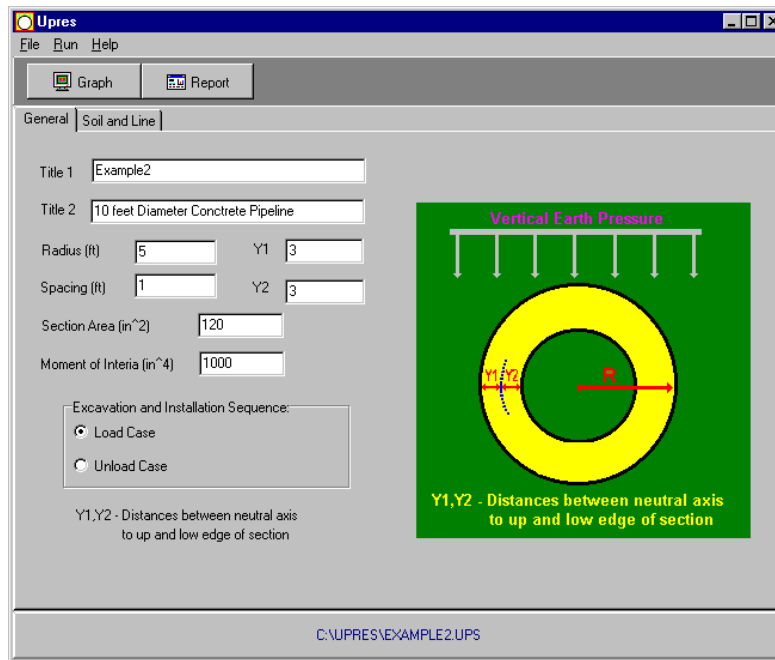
Upres

File Run Help

Graph Report

General Soil and Line

Title 1 Example2

Title 2 10 feet Diameter Concrete Pipeline

Radius (ft) 5

Y1 3

Spacing (ft) 1

Y2 3

Section Area (in^2) 120

Moment of Interia (in^4) 1000

Excavation and Installation Sequence:

Load Case

Unload Case

Y1,Y2 - Distances between neutral axis to up and low edge of section

Vertical Earth Pressure

Y1 Y2

R

Y1,Y2 - Distances between neutral axis to up and low edge of section

C:\UPRES\EXAMPLE2.UPS